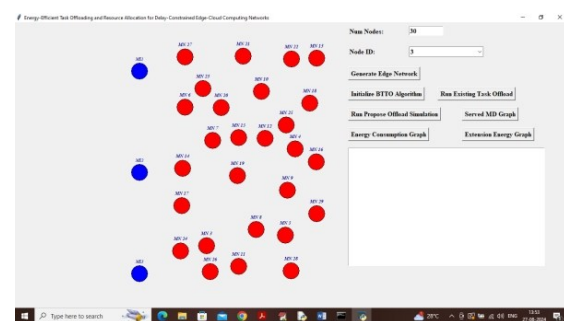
Energy-Efficient Task Offloading and Resource Allocation for Delay-Constrained Edge-Cloud Computing Networks

MU

MU

MU

MV 27

MV 11

MV 22

MV 13

MV 25

MV 10

MV 6

MV 20

MV 18

MV 21

MV 7

MV 11

MV 12

MV 4

MV 14

MV 16

MV 19

MV 9

MV 17

MV 29

MV 8

MV 3

MV 2

MV 24

MV 26

MV 23

MV 28

Num Nodes: 30

Node ID: 5

Generate Edge Network

Initialize BTTO Algorithm

Run Existing Task Offload

Run Propose Offload Simulation

Served MD Graph

Energy Consumption Graph

Extension Energy Graph

Type here to search

28°C

ENG

13:53
27-08-2024